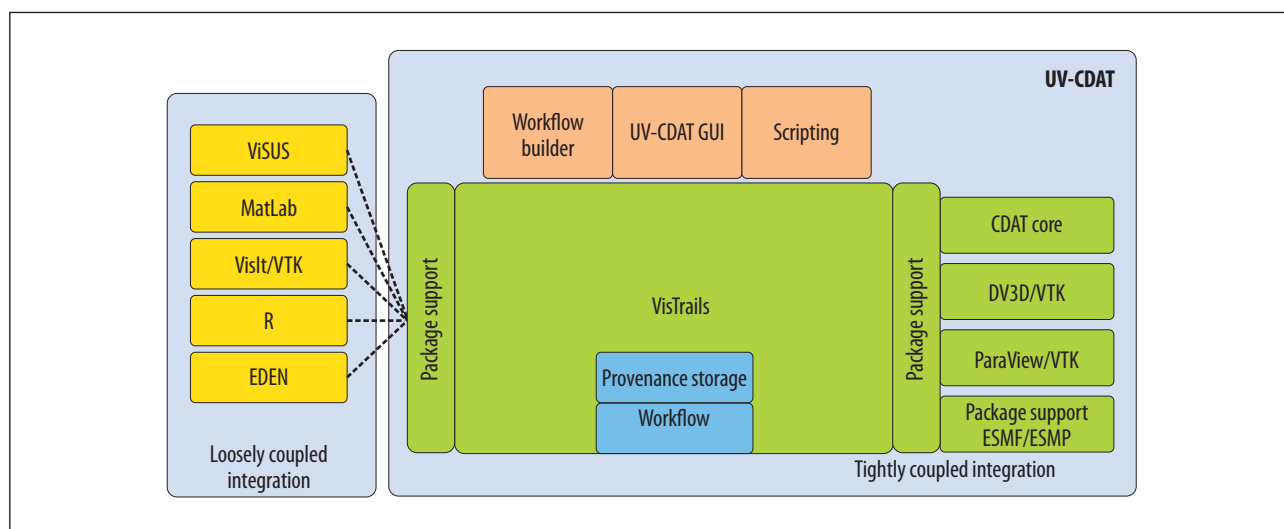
ViSUS
MatLab
VisIt/VTK
R
EDEN

Loosely coupled integration

UV-CDAT

Workflow builder
UV-CDAT GUI
Scripting

Package support

VisTrails

Provenance storage
Workflow

Package support

CDAT core
DV3D/VTK
ParaView/VTK
Package support ESMF/ESMP

Tightly coupled integration